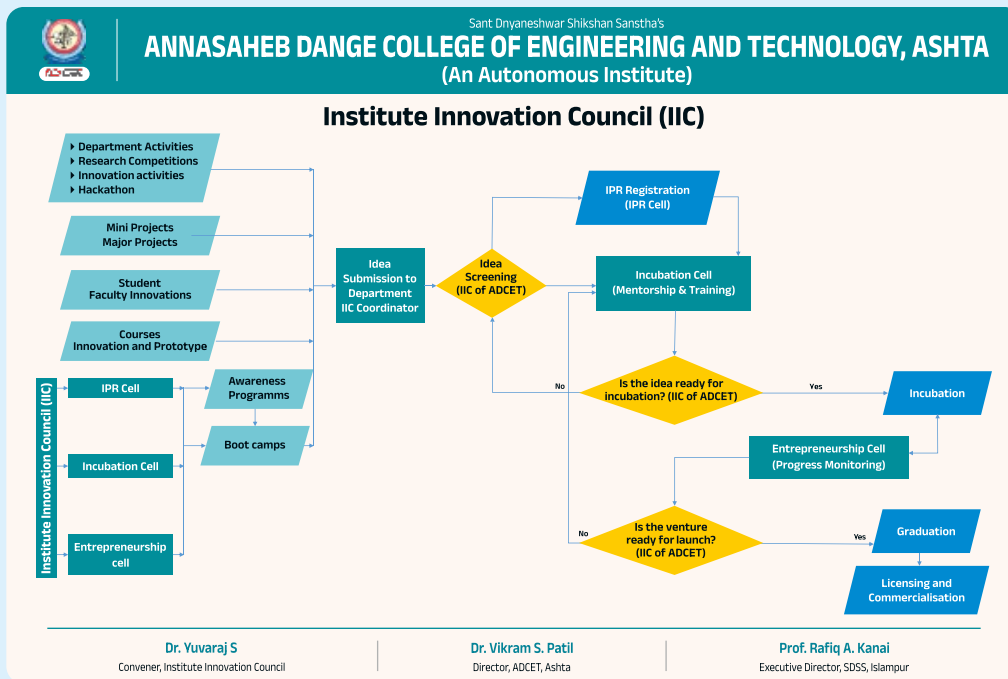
Sant Dnyaneshwar Shikshan Sanstha's
ANNASAHEB DANGE COLLEGE OF ENGINEERING AND TECHNOLOGY, ASHTA
(An Autonomous Institute)

ADCET

Institute Innovation Council (IIC)

Department Activities
Research Competitions
Innovation activities
Hackathon

Mini Projects
Major Projects

Student
Faculty Innovations

Courses
Innovation and Prototype

Institute Innovation Council (IIC)

IPR Cell

Incubation Cell

Entrepreneurship cell

Awareness Programms

Boot camps

Idea Submission to Department IIC Coordinator

Idea Screening (IIC of ADCET)

IPR Registration (IPR Cell)

Incubation Cell (Mentorship & Training)

No

Is the idea ready for incubation? (IIC of ADCET)

Yes

Incubation

Entrepreneurship Cell (Progress Monitoring)

No

Is the venture ready for launch? (IIC of ADCET)

Yes

Graduation

Licensing and Commercialisation

Dr. Yuvaraj S
Convener, Institute Innovation Council

Dr. Vikram S. Patil
Director, ADCET, Ashta

Prof. Rafiq A. Kanai
Executive Director, SDSS, Islampur